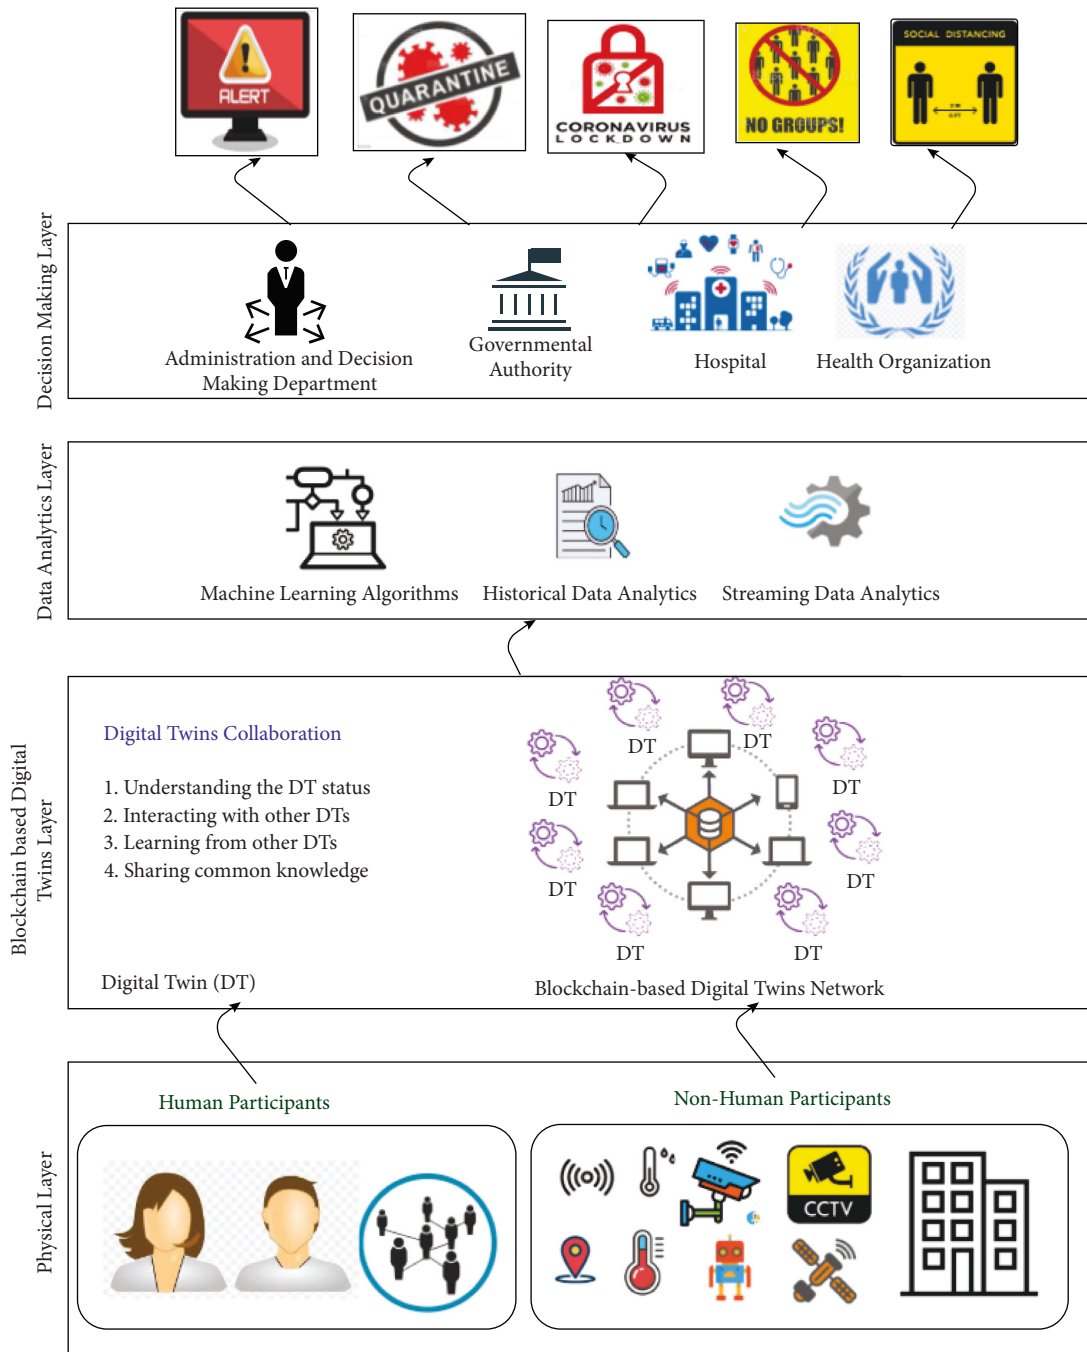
ALERT

QUARANTINE

CORONAVIRUS LOCKDOWN

NO GROUPS!

SOCIAL DISTANCING

Decision Making Layer

Administration and Decision Making Department

Governmental Authority

Hospital

Health Organization

Data Analytics Layer

Machine Learning Algorithms

Historical Data Analytics

Streaming Data Analytics

Blockchain based Digital Twins Layer

Digital Twins Collaboration

1. Understanding the DT status
2. Interacting with other DTs
3. Learning from other DTs
4. Sharing common knowledge

Digital Twin (DT)

DT DT DT DT DT DT DT DT

Blockchain-based Digital Twins Network

Physical Layer

Human Participants

Non-Human Participants

CCTV